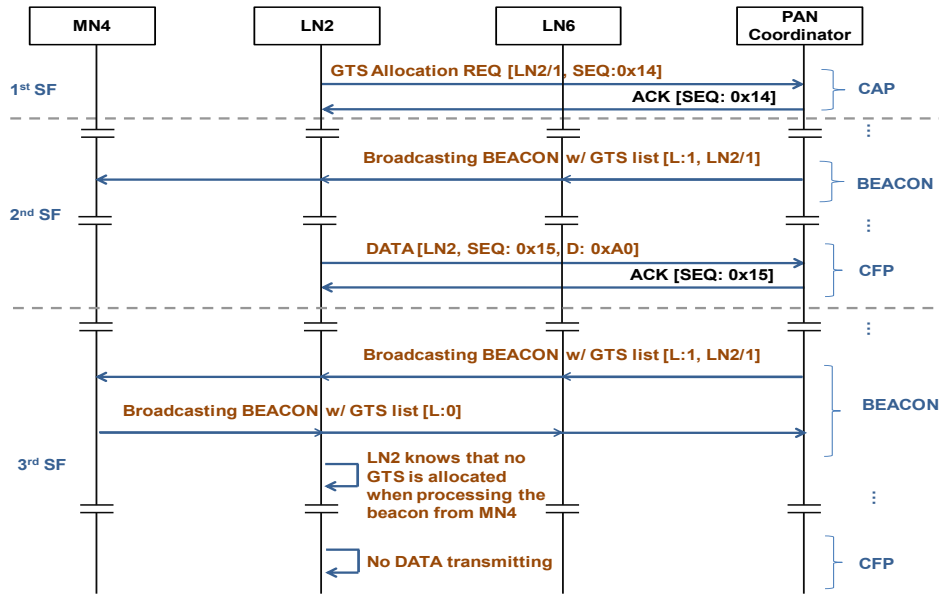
MN4

LN2

LN6

PAN Coordinator

$1^{st}$ SF

GTS Allocation REQ [LN2/1, SEQ:0x14]

ACK [SEQ: 0x14]

CAP

⋮

Broadcasting BEACON w/ GTS list [L:1, LN2/1]

BEACON

$2^{nd}$ SF

⋮

DATA [LN2, SEQ: 0x15, D: 0xA0]

ACK [SEQ: 0x15]

CFP

⋮

Broadcasting BEACON w/ GTS list [L:1, LN2/1]

BEACON

Broadcasting BEACON w/ GTS list [L:0]

$3^{rd}$ SF

LN2 knows that no GTS is allocated when processing the beacon from MN4

⋮

No DATA transmitting

CFP